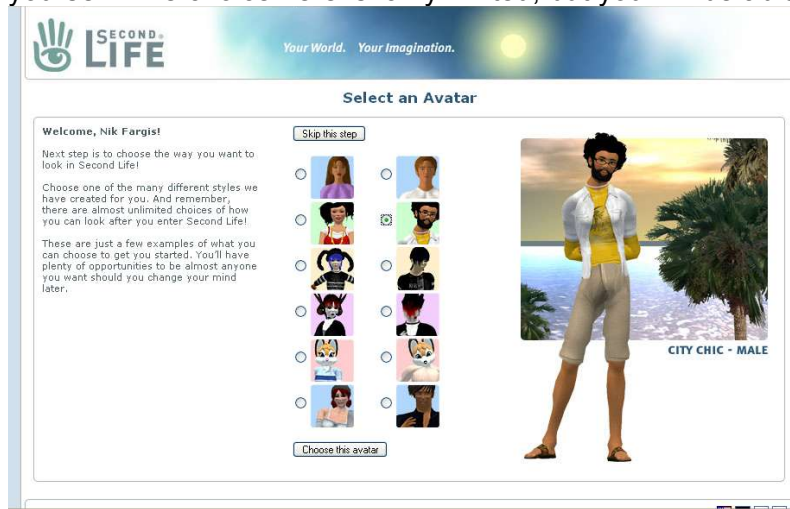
SECOND LIFE
Your World. Your Imagination.

Select an Avatar

Welcome, Nik Fargis!

Next step is to choose the way you want to look in Second Life!

Choose one of the many different styles we have created for you. And remember, there are almost unlimited choices of how you can look after you enter Second Life!

These are just a few examples of what you can choose to get you started. You'll have plenty of opportunities to be almost anyone you want should you change your mind later.

Skip this step

Choose this avatar

CITY CHIC - MALE